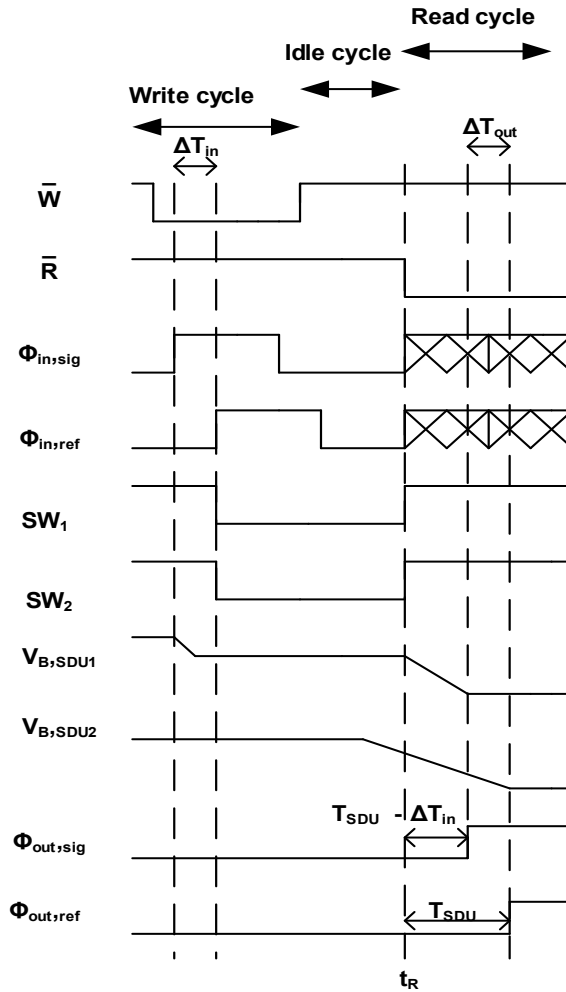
Read cycle

Idle cycle

Write cycle

$\Delta T_{in}$

$\Delta T_{out}$

$\bar{W}$

$\bar{R}$

$\Phi_{in,sig}$

$\Phi_{in,ref}$

$SW_1$

$SW_2$

$V_{B,SDU1}$

$V_{B,SDU2}$

$T_{SDU}$ - $\Delta T_{in}$

$\Phi_{out,sig}$

$T_{SDU}$

$\Phi_{out,ref}$

$t_R$